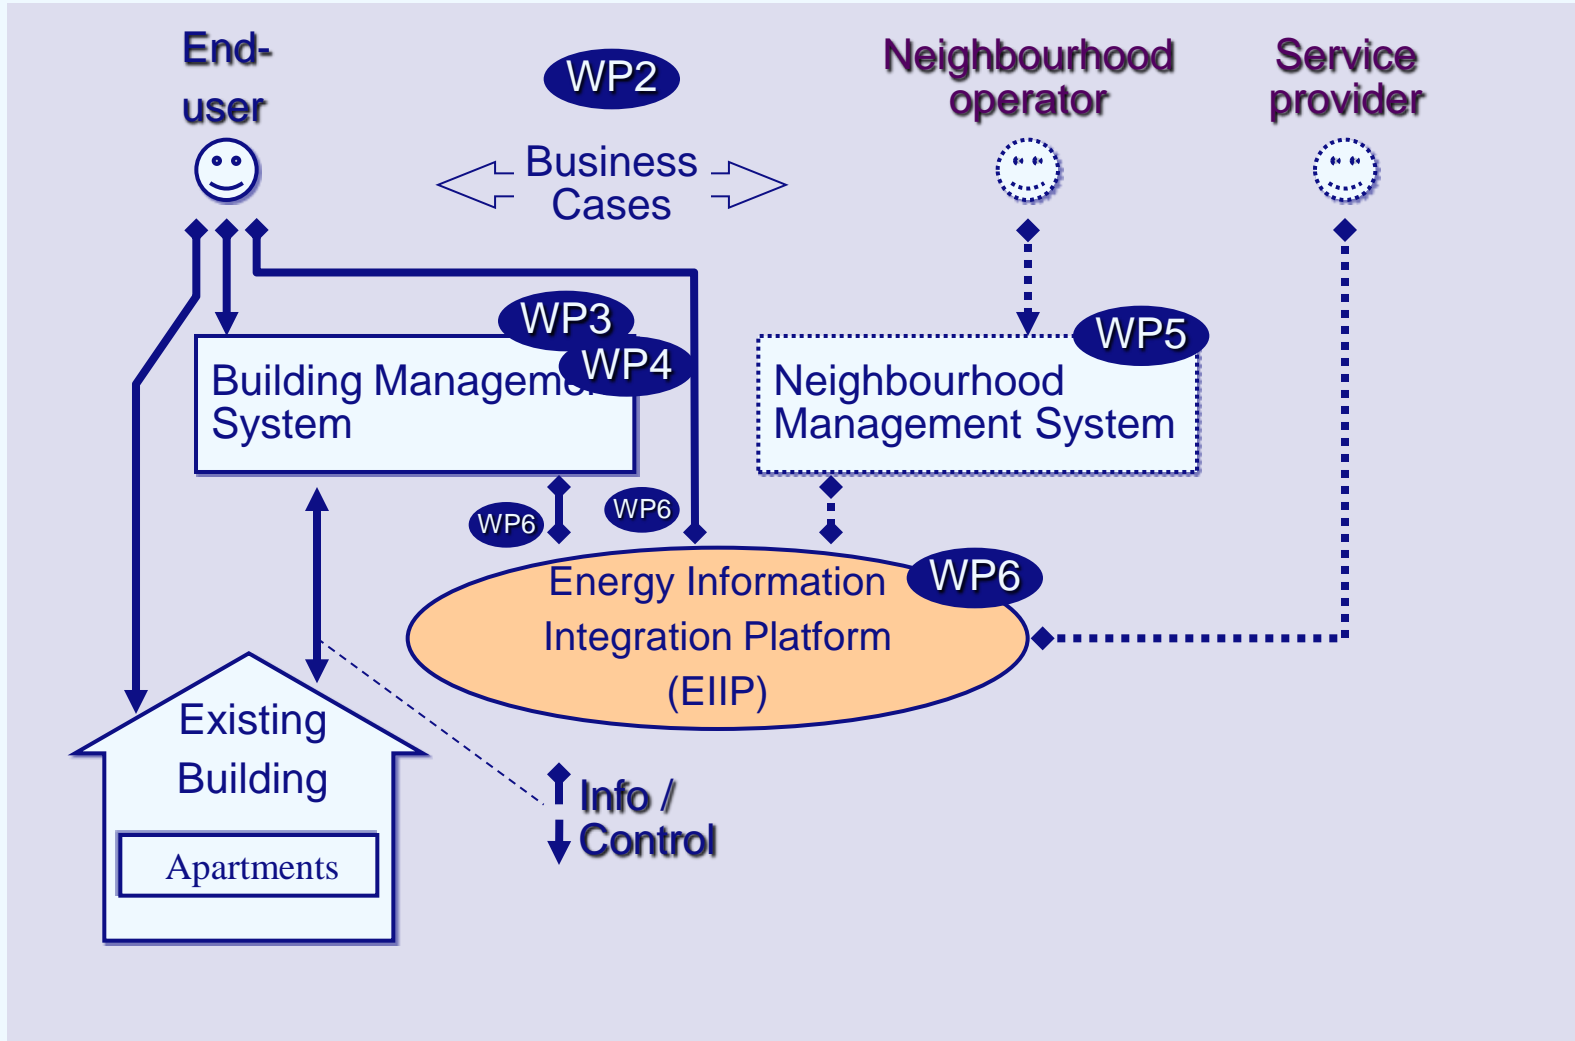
End-user

WP2

Business Cases

Neighbourhood operator

Service provider

WP3

WP4

Building Managem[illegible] System

WP5

Neighbourhood Management System

WP6

WP6

Energy Information Integration Platform (EIIP)

WP6

Existing Building

Apartments

Info / Control